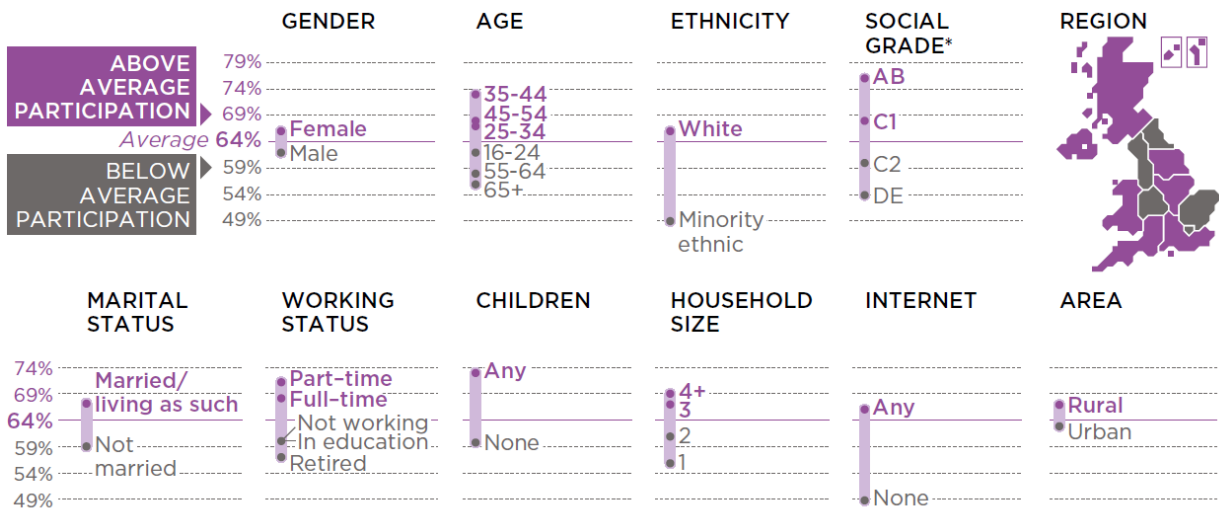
GENDER

AGE

ETHNICITY

SOCIAL GRADE*

REGION

ABOVE AVERAGE PARTICIPATION

BELOW AVERAGE PARTICIPATION

79%
74%
69%
Average 64%
59%
54%
49%

Female
Male

35-44
45-54
25-34
16-24
55-64
65+

White
Minority ethnic

AB
C1
C2
DE

MARITAL STATUS

WORKING STATUS

CHILDREN

HOUSEHOLD SIZE

INTERNET

AREA

74%
69%
64%
59%
54%
49%

Married/ living as such
Not married

Part-time
Full-time
Not working
In education
Retired

Any
None

4+
3
2
1

Any
None

Rural
Urban